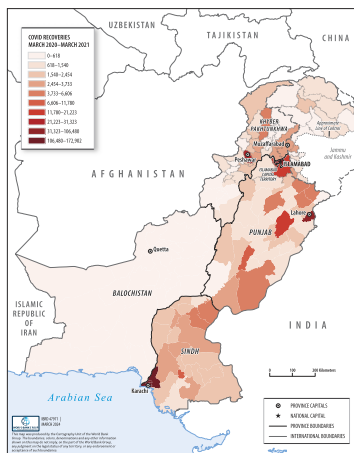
UZBEKISTAN
TAJIKISTAN
CHINA

COVID RECOVERIES
MARCH 2020 – MARCH 2021
0 – 618
618 – 1,540
1,540 – 2,454
2,454 – 3,733
3,733 – 6,606
6,606 – 11,780
11,780 – 21,223
21,223 – 31,523
31,523 – 106,488
106,488 – 172,902

KHYBER PAKHTUNKHWA
Muzaffarabad
Peshawar
ISLAMABAD
ISLAMABAD CAPITAL TERRITORY
Jammu and Kashmir
Approximate Line of Control
AFGHANISTAN
Lahore
PUNJAB
Quetta
BALOCHISTAN
ISLAMIC REPUBLIC OF IRAN
INDIA
SINDH
Karachi
Arabian Sea

0 100 200 Kilometers

PROVINCE CAPITALS
NATIONAL CAPITAL
PROVINCE BOUNDARIES
INTERNATIONAL BOUNDARIES

IBRD 47911 | MARCH 2024

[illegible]